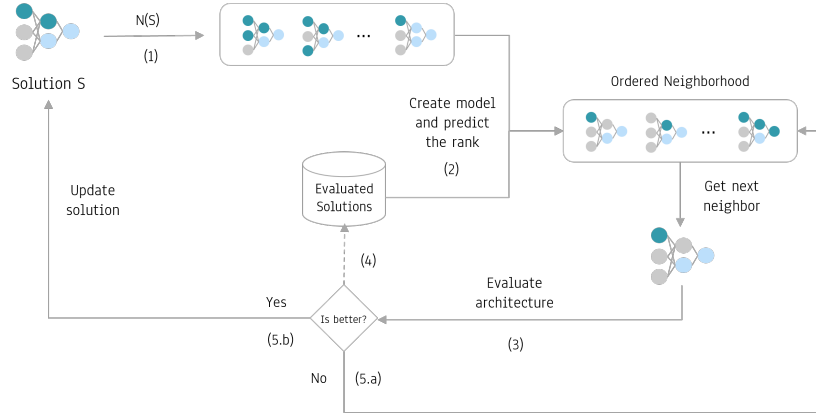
N(S)

(1)

Solution S

...

Ordered Neighborhood

Create model and predict the rank

(2)

...

Update solution

Evaluated Solutions

Get next neighbor

(4)

Yes

Evaluate architecture

Is better?

(5.b)

(3)

No

(5.a)